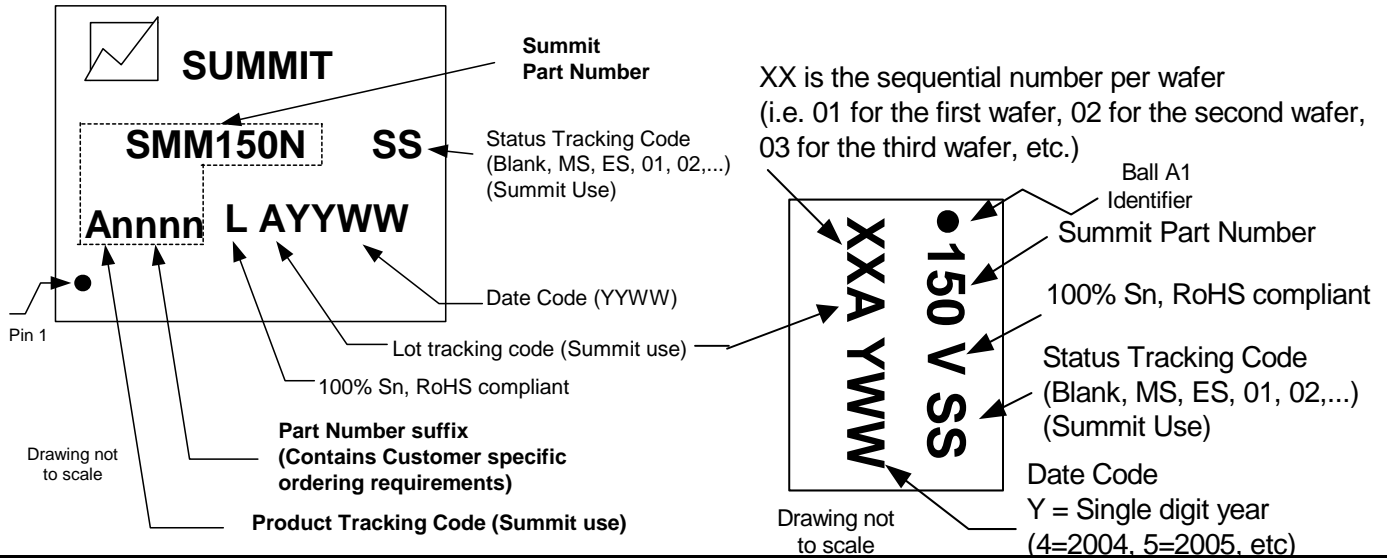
SUMMIT

Summit Part Number

SMM150N SS

Status Tracking Code (Blank, MS, ES, 01, 02,...) (Summit Use)

Annnn L AYYWW

Date Code (YYWW)

Pin 1

Lot tracking code (Summit use)

100% Sn, RoHS compliant

Part Number suffix (Contains Customer specific ordering requirements)

Drawing not to scale

Product Tracking Code (Summit use)

XX is the sequential number per wafer (i.e. 01 for the first wafer, 02 for the second wafer, 03 for the third wafer, etc.)

Ball A1 Identifier

Summit Part Number

100% Sn, RoHS compliant

Status Tracking Code (Blank, MS, ES, 01, 02,...) (Summit Use)

XXA YWW

●150 V SS

Date Code
Y = Single digit year (4=2004, 5=2005, etc)

Drawing not to scale